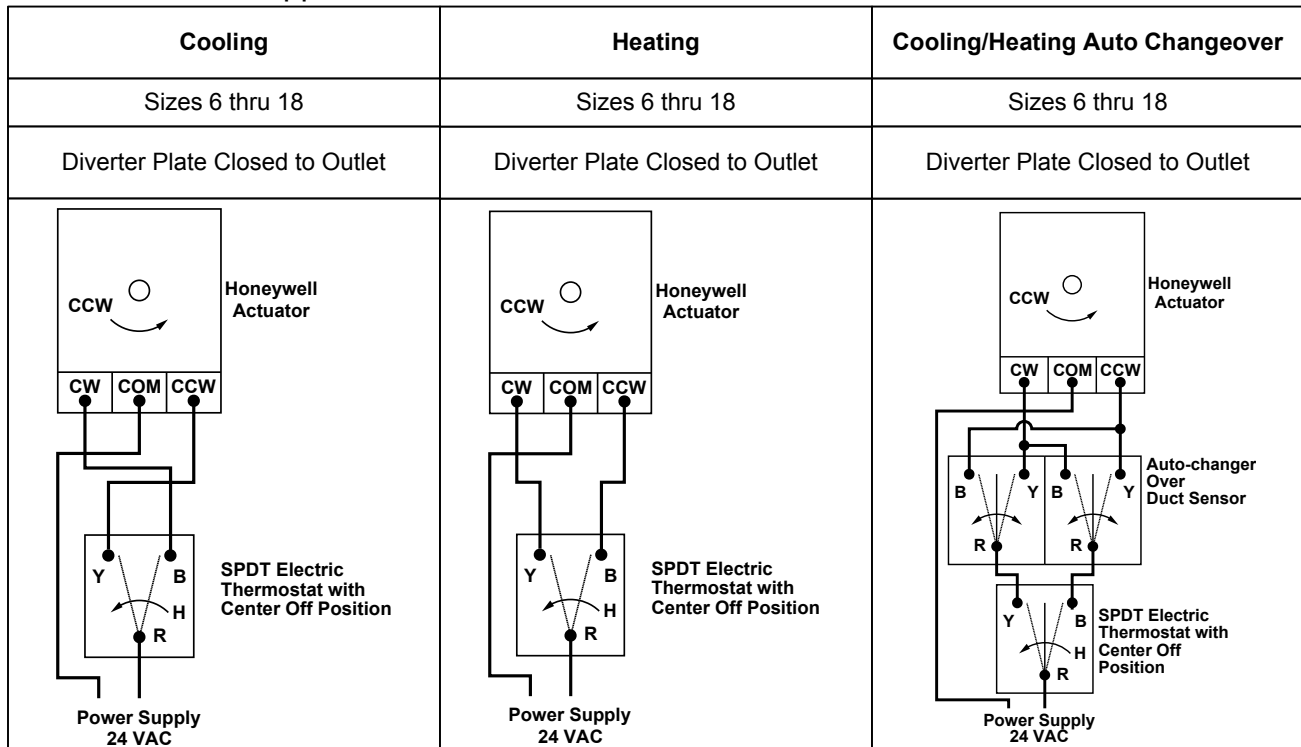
| Cooling | Heating | Cooling/Heating Auto Changeover |
|---|---|---|
| Sizes 6 thru 18 | Sizes 6 thru 18 | Sizes 6 thru 18 |
| Diverter Plate Closed to Outlet | Diverter Plate Closed to Outlet | Diverter Plate Closed to Outlet |
| CCW Honeywell Actuator CW COM CCW Y B H R SPDT Electric Thermostat with Center Off Position Power Supply 24 VAC | CCW Honeywell Actuator CW COM CCW Y B H R SPDT Electric Thermostat with Center Off Position Power Supply 24 VAC | CCW Honeywell Actuator CW COM CCW B Y B Y R R Auto-changer Over Duct Sensor Y B H R SPDT Electric Thermostat with Center Off Position Power Supply 24 VAC |